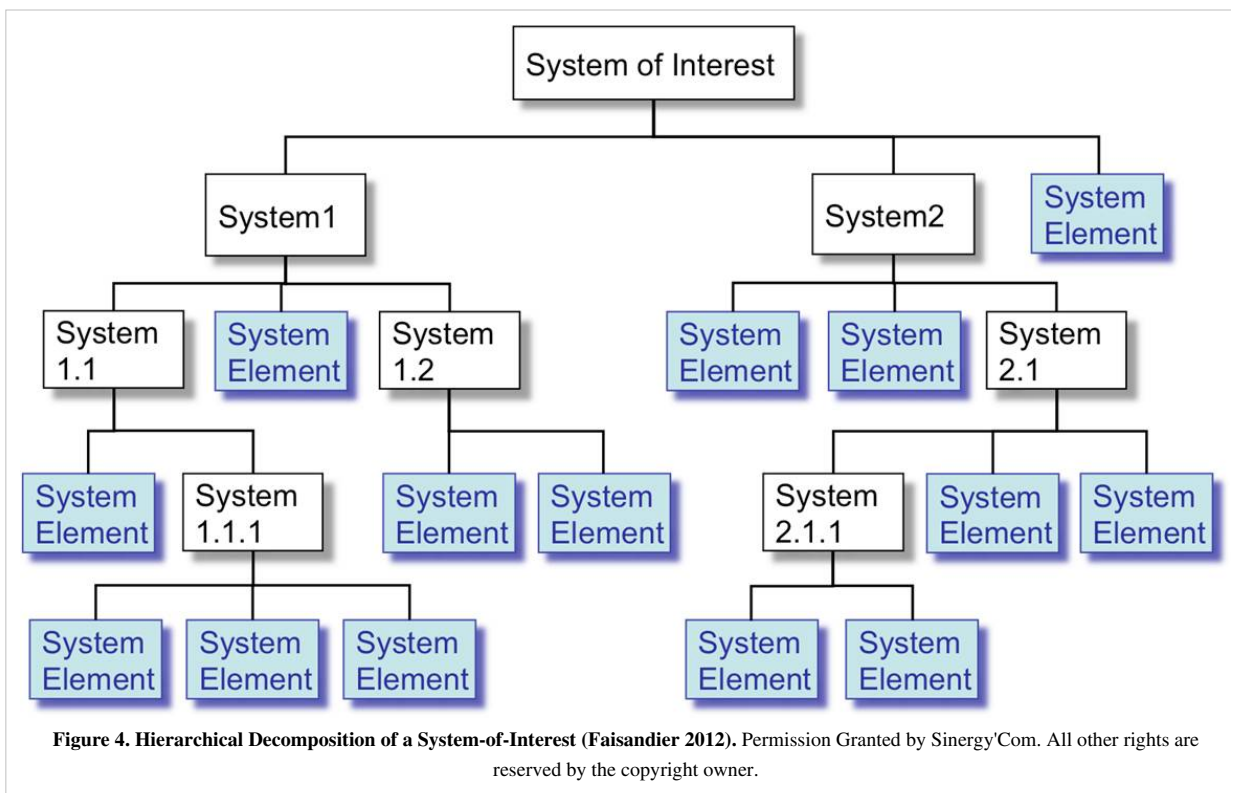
System of Interest

System1

System2

System Element

System 1.1

System Element

System 1.2

System Element

System Element

System 2.1

System Element

System 1.1.1

System Element

System Element

System 2.1.1

System Element

System Element

System Element

System Element

System Element

System Element

System Element

**Figure 4. Hierarchical Decomposition of a System-of-Interest (Faisandier 2012).** Permission Granted by Sinergy'Com. All other rights are reserved by the copyright owner.